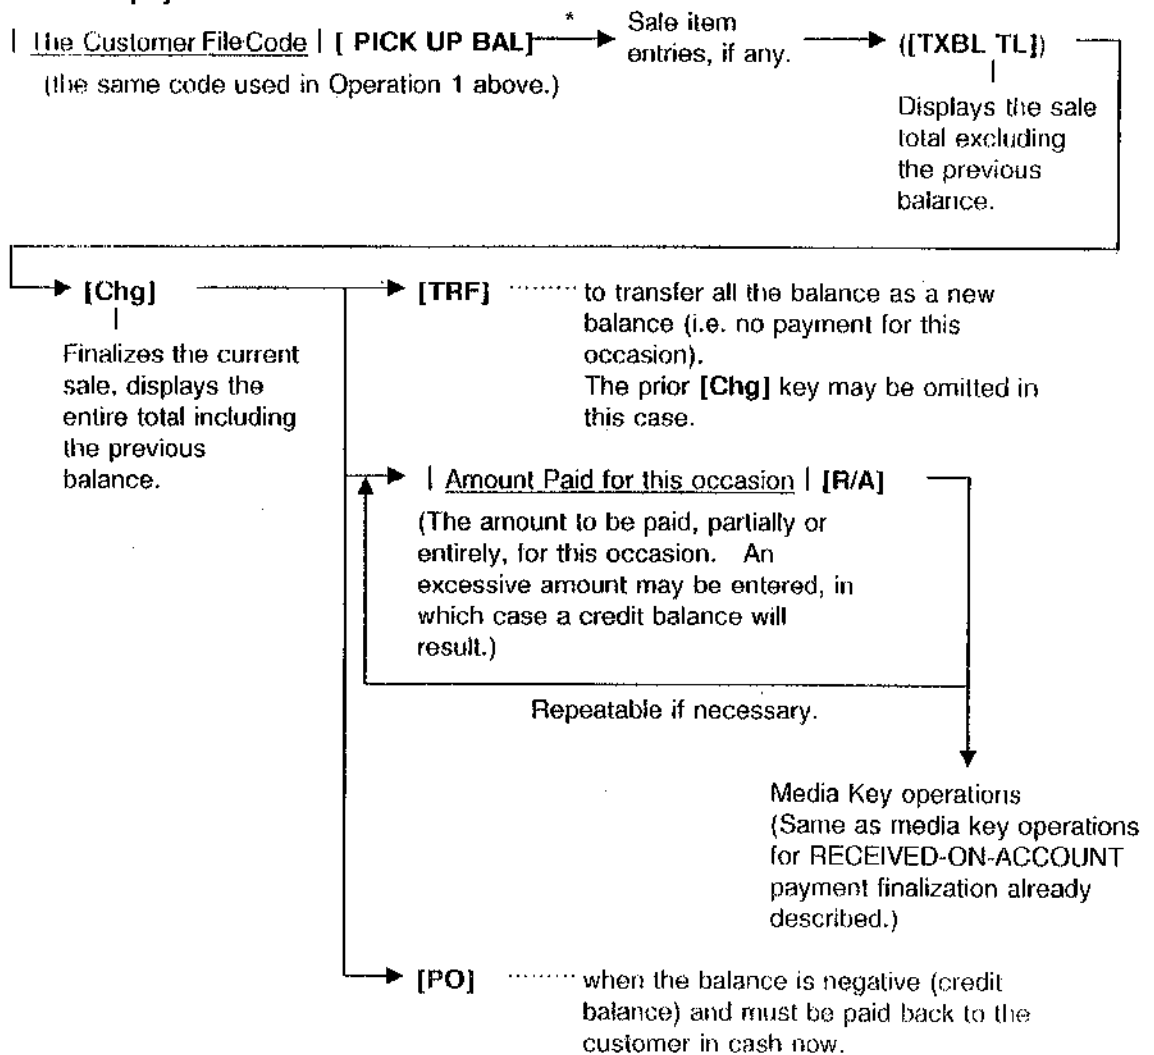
| The Customer FileCode | [ PICK UP BAL] * Sale item entries, if any. ([TXBL TL])

(the same code used in Operation 1 above.)

Displays the sale total excluding the previous balance.

[Chg]

Finalizes the current sale, displays the entire total including the previous balance.

[TRF] ........ to transfer all the balance as a new balance (i.e. no payment for this occasion).
The prior [Chg] key may be omitted in this case.

| Amount Paid for this occasion | [R/A]

(The amount to be paid, partially or entirely, for this occasion. An excessive amount may be entered, in which case a credit balance will result.)

Repeatable if necessary.

Media Key operations
(Same as media key operations for RECEIVED-ON-ACCOUNT payment finalization already described.)

[PO] ........ when the balance is negative (credit balance) and must be paid back to the customer in cash now.